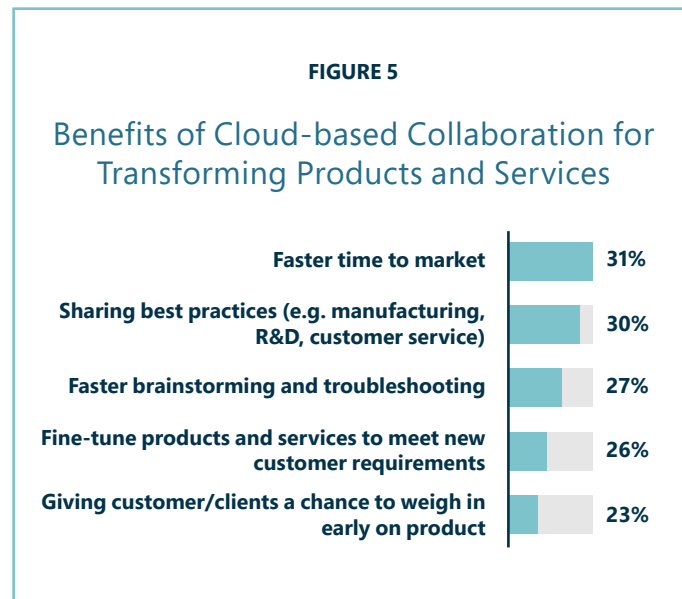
FIGURE 5

Benefits of Cloud-based Collaboration for Transforming Products and Services

| | |
|---|---|
| Faster time to market | 31% |
| Sharing best practices (e.g. manufacturing, R&D, customer service) | 30% |
| Faster brainstorming and troubleshooting | 27% |
| Fine-tune products and services to meet new customer requirements | 26% |
| Giving customer/clients a chance to weigh in early on product | 23% |